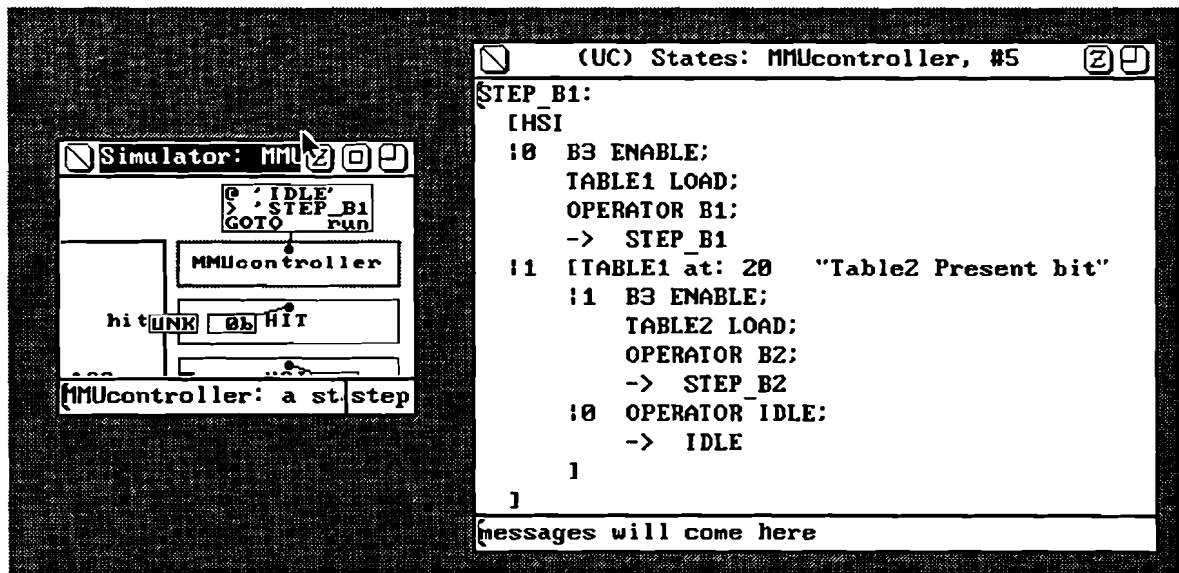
Simulator: MMU

@ 'IDLE'
> 'STEP_B1
GOTO run

MMUcontroller

hit UNK 0b HIT

MMUcontroller: a st step

(UC) States: MMUcontroller, #5

STEP_B1:
[HS]
|0 B3 ENABLE;
TABLE1 LOAD;
OPERATOR B1;
-> STEP_B1
|1 [TABLE1 at: 20 "Table2 Present bit"
|1 B3 ENABLE;
TABLE2 LOAD;
OPERATOR B2;
-> STEP_B2
|0 OPERATOR IDLE;
-> IDLE
]
]

messages will come here